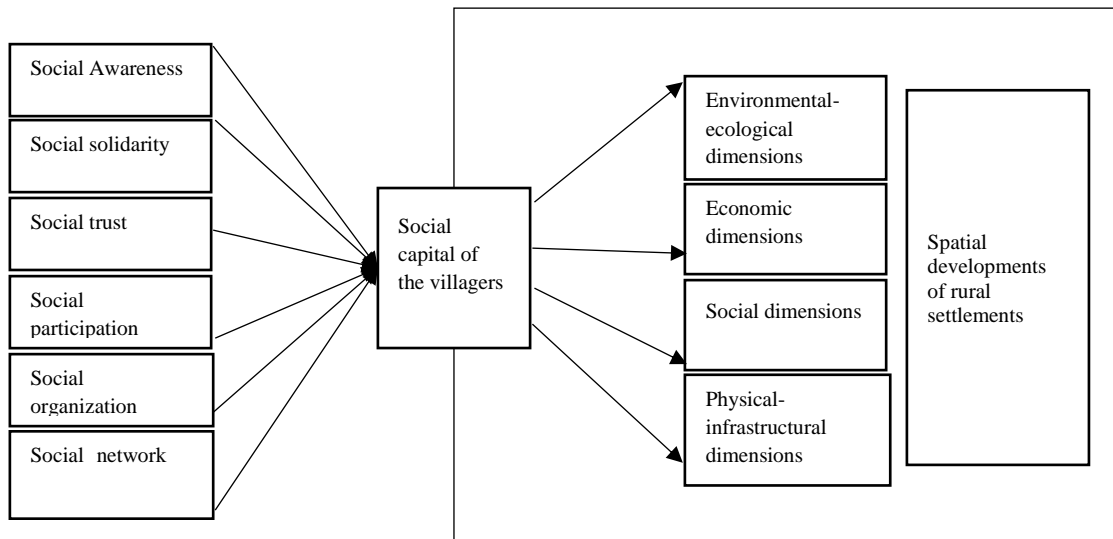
Social Awareness

Social solidarity

Social trust

Social participation

Social organization

Social network

Social capital of the villagers

Environmental-ecological dimensions

Economic dimensions

Social dimensions

Physical-infrastructural dimensions

Spatial developments of rural settlements